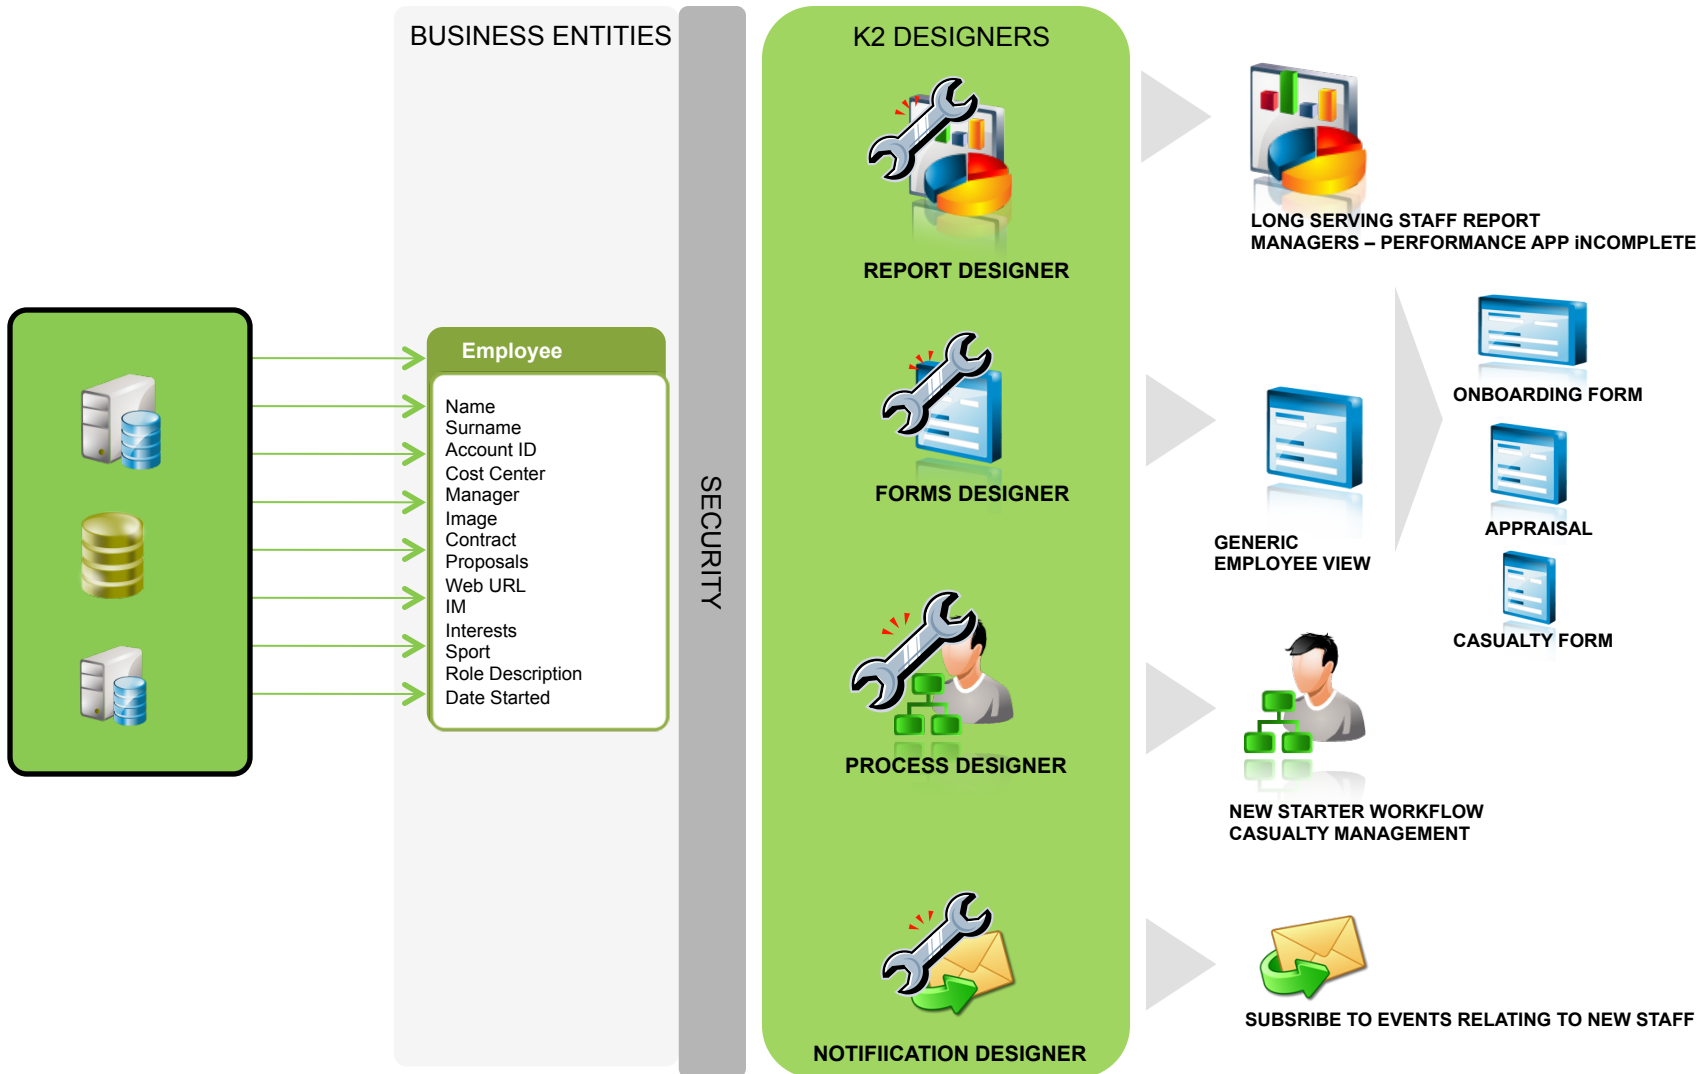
BUSINESS ENTITIES

Employee

Name
Surname
Account ID
Cost Center
Manager
Image
Contract
Proposals
Web URL
IM
Interests
Sport
Role Description
Date Started

SECURITY

K2 DESIGNERS

REPORT DESIGNER

FORMS DESIGNER

PROCESS DESIGNER

NOTIFIICATION DESIGNER

LONG SERVING STAFF REPORT
MANAGERS – PERFORMANCE APP iNCOMPLETE

GENERIC
EMPLOYEE VIEW

ONBOARDING FORM

APPRAISAL

CASUALTY FORM

NEW STARTER WORKFLOW
CASUALTY MANAGEMENT

SUBSRIBE TO EVENTS RELATING TO NEW STAFF